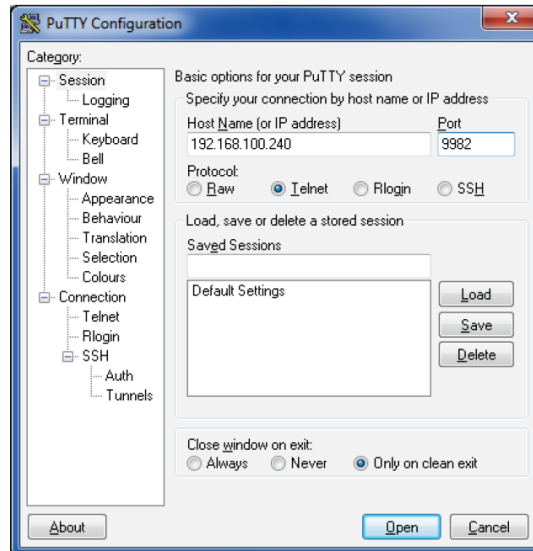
PuTTY Configuration

Category:

Session
Logging
Terminal
Keyboard
Bell
Window
Appearance
Behaviour
Translation
Selection
Colours
Connection
Telnet
Rlogin
SSH
Auth
Tunnels

Basic options for your PuTTY session

Specify your connection by host name or IP address

Host Name (or IP address)
192.168.100.240

Port
9982

Protocol:
Raw
Telnet
Rlogin
SSH

Load, save or delete a stored session

Saved Sessions

Default Settings

Load
Save
Delete

Close window on exit:
Always
Never
Only on clean exit

About

Open
Cancel